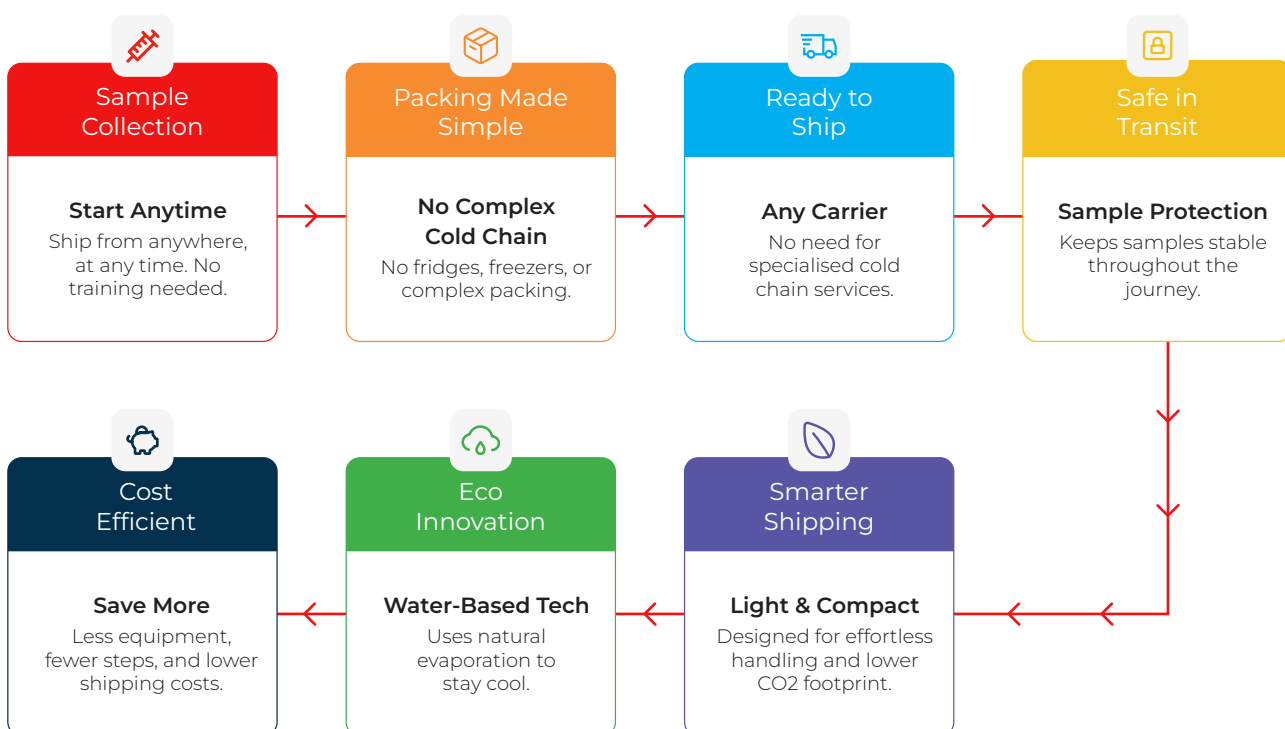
Sample Collection

Start Anytime
Ship from anywhere, at any time. No training needed.

Packing Made Simple

No Complex Cold Chain
No fridges, freezers, or complex packing.

Ready to Ship

Any Carrier
No need for specialised cold chain services.

Safe in Transit

Sample Protection
Keeps samples stable throughout the journey.

Cost Efficient

Save More
Less equipment, fewer steps, and lower shipping costs.

Eco Innovation

Water-Based Tech
Uses natural evaporation to stay cool.

Smarter Shipping

Light & Compact
Designed for effortless handling and lower CO2 footprint.